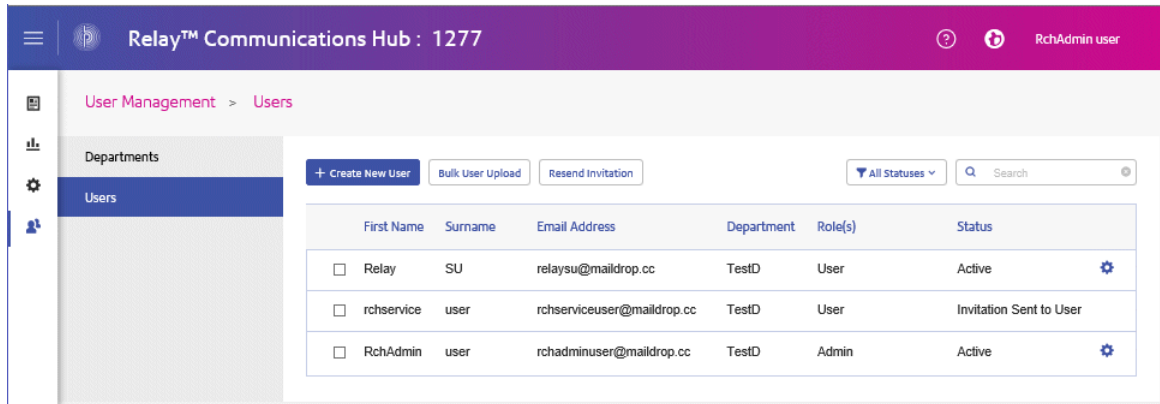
Relay™ Communications Hub : 1277

RchAdmin user

User Management > Users

Departments

Users

+ Create New User

Bulk User Upload

Resend Invitation

All Statuses

Search

| | First Name | Surname | Email Address | Department | Role(s) | Status |
|---|---|---|---|---|---|---|
| ☐ | Relay | SU | relaysu@maildrop.cc | TestD | User | Active |
| ☐ | rchservice | user | rchserviceuser@maildrop.cc | TestD | User | Invitation Sent to User |
| ☐ | RchAdmin | user | rchadminuser@maildrop.cc | TestD | Admin | Active |